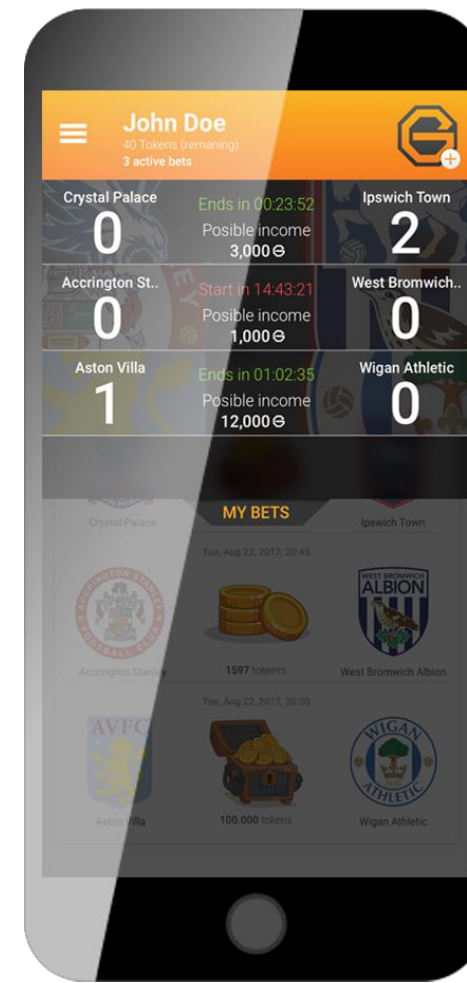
John Doe
40 Tokens (remaning)
3 active bets

Crystal Palace
0
Ends in 00:23:52
Posible income
3,000 ⊖
Ipswich Town
2

Accrington St..
0
Start in 14:43:21
Posible income
1,000 ⊖
West Bromwich..
0

Aston Villa
1
Ends in 01:02:35
Posible income
12,000 ⊖
Wigan Athletic
0

Crystal Palace
MY BETS
Ipswich Town

Tue, Aug 22, 2017, 20:45
ACCRINGTON STANLEY FOOTBALL CLUB
WEST BROMWICH ALBION
Accrington Stanley
1597 tokens
West Bromwich Albion

Tue, Aug 22, 2017, 20:30
AVFC
WIGAN ATHLETIC
Aston Villa
100.000 tokens
Wigan Athletic